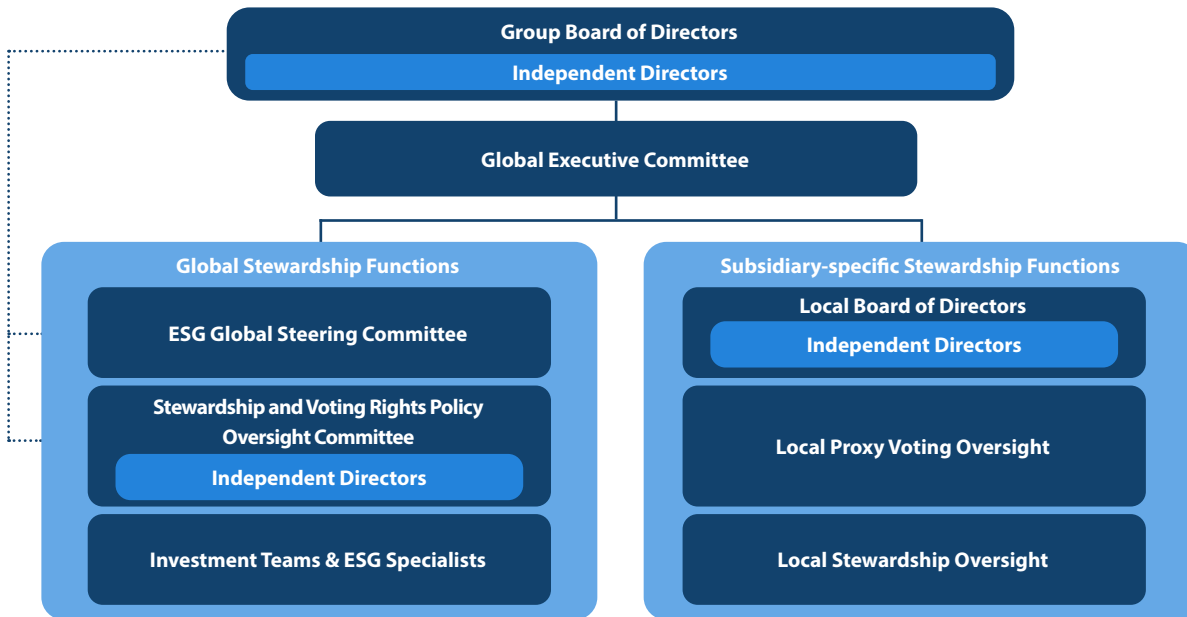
Group Board of Directors

Independent Directors

Global Executive Committee

Global Stewardship Functions

ESG Global Steering Committee

Stewardship and Voting Rights Policy Oversight Committee

Independent Directors

Investment Teams & ESG Specialists

Subsidiary-specific Stewardship Functions

Local Board of Directors

Independent Directors

Local Proxy Voting Oversight

Local Stewardship Oversight